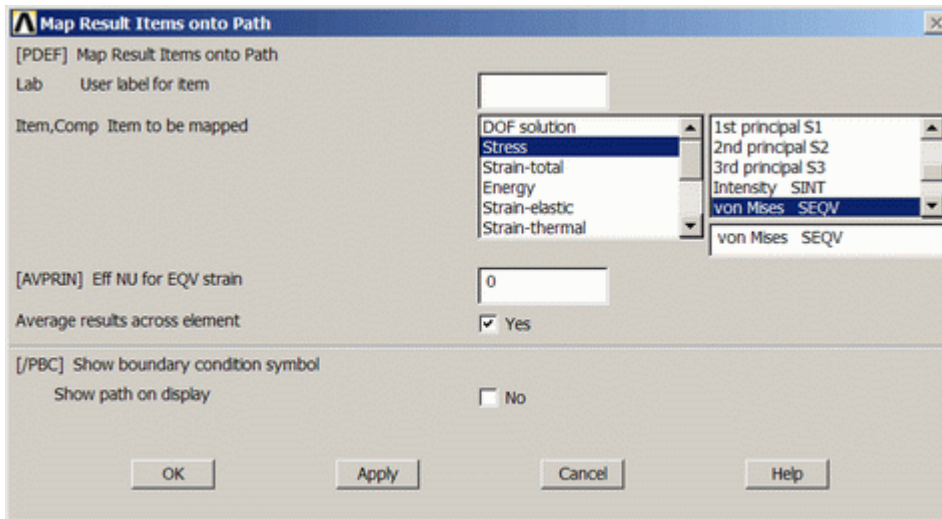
Map Result Items onto Path

[PDEF] Map Result Items onto Path

Lab User label for item

Item,Comp Item to be mapped

DOF solution
Stress
Strain-total
Energy
Strain-elastic
Strain-thermal

1st principal S1
2nd principal S2
3rd principal S3
Intensity SINT
von Mises SEQV

von Mises SEQV

[AVPRIN] Eff NU for EQV strain

0

Average results across element

Yes

[/PBC] Show boundary condition symbol

Show path on display

No

OK

Apply

Cancel

Help